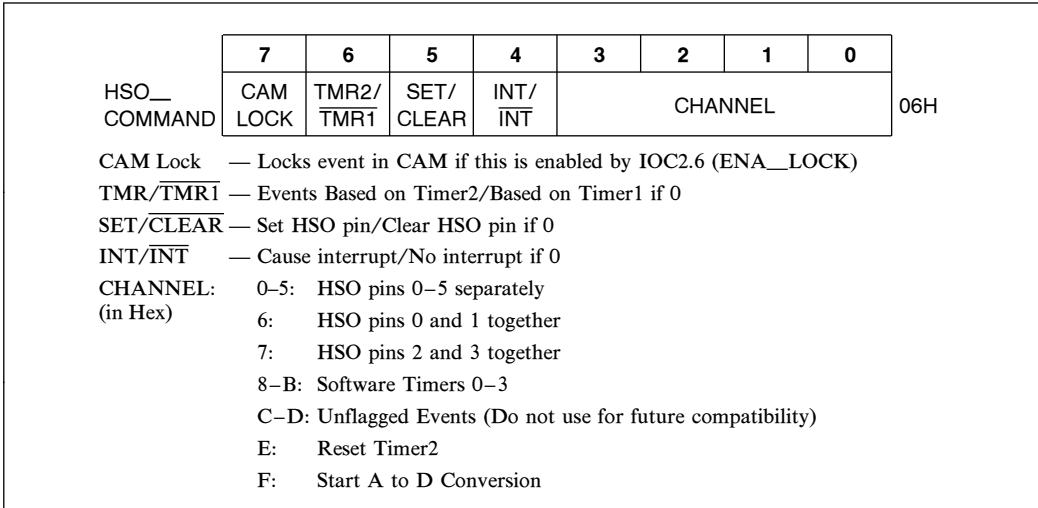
| | 7 | 6 | 5 | 4 | 3 | 2 | 1 | 0 | |
|---|---|---|---|---|---|---|---|---|---|
| HSO\_\_ COMMAND | CAM LOCK | TMR2/ $\overline{\text{TMR1}}$ | SET/ CLEAR | INT/ $\overline{\text{INT}}$ | CHANNEL | | | | 06H |

CAM Lock — Locks event in CAM if this is enabled by IOC2.6 (ENA\_\_LOCK)

TMR/$\overline{\text{TMR1}}$ — Events Based on Timer2/Based on Timer1 if 0

SET/$\overline{\text{CLEAR}}$ — Set HSO pin/Clear HSO pin if 0

INT/$\overline{\text{INT}}$ — Cause interrupt/No interrupt if 0

CHANNEL: (in Hex)
0–5: HSO pins 0–5 separately
6: HSO pins 0 and 1 together
7: HSO pins 2 and 3 together
8–B: Software Timers 0–3
C–D: Unflagged Events (Do not use for future compatibility)
E: Reset Timer2
F: Start A to D Conversion